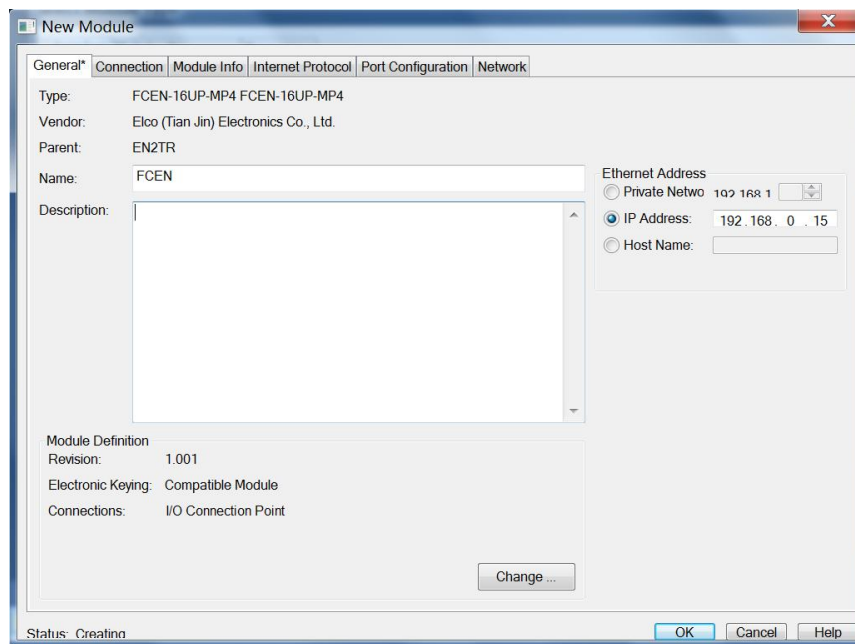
New Module

General* | Connection | Module Info | Internet Protocol | Port Configuration | Network

Type: FCEN-16UP-MP4 FCEN-16UP-MP4
Vendor: Elco (Tian Jin) Electronics Co., Ltd.
Parent: EN2TR
Name: FCEN
Description:

Ethernet Address
Private Netwo 192.168.1.
IP Address: 192 . 168 . 0 . 15
Host Name:

Module Definition
Revision: 1.001
Electronic Keying: Compatible Module
Connections: I/O Connection Point

Change ...

Status: Creating

OK | Cancel | Help